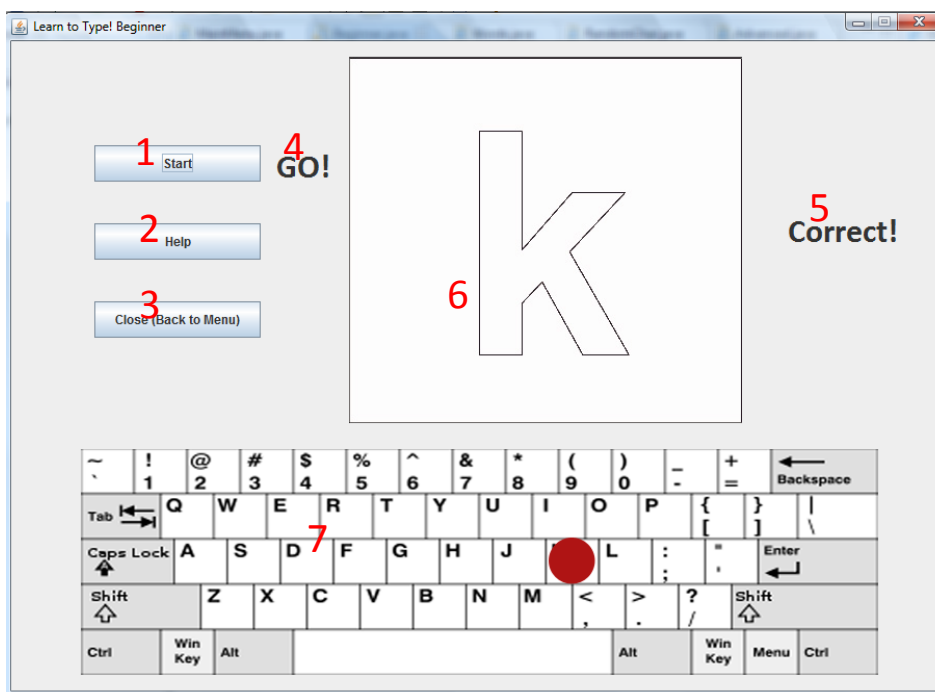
Learn to Type! Beginner

1 Start

2 Help

3 Close (Back to Menu)

4 GO!

6 k

5 Correct!

| ~ ` | ! 1 | @ 2 | # 3 | $ 4 | % 5 | ^ 6 | & 7 | * 8 | ( 9 | ) 0 | _ - | + = | Backspace |
|---|---|---|---|---|---|---|---|---|---|---|---|---|---|
| Tab | Q | W | E | R | T | Y | U | I | O | P | { [ | } ] | \| \ |
| Caps Lock | A | S | D | F | G | H | J | K | L | : ; | " ' | Enter | |
| Shift | Z | X | C | V | B | N | M | < , | > . | ? / | Shift | | |
| Ctrl | Win Key | Alt | | Alt | Win Key | Menu | Ctrl | | | | | | |

7